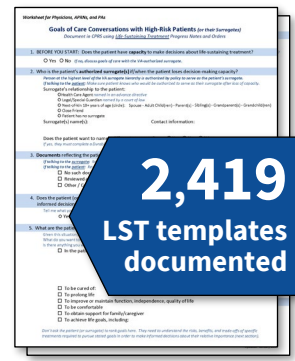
Worksheet for Physicians, APRNs, and PAs

Goals of Care Conversations with High-Risk Patients (for their Surrogates)

Document in CPRS using Life-Sustaining Treatment Progress Notes and Orders

1. BEFORE YOU START: Does the patient have capacity to make decisions about life-sustaining treatment?

☐ Yes ☐ No If no, discuss goals of care with the VA-authorized surrogate.

2. Who is the patient's authorized surrogate(s) if/when the patient loses decision-making capacity?

Surrogate's relationship to the patient:

☐ Health Care Agent

☐ Legal/Special Guardian

☐ Next-of-kin:

☐ Close friend

☐ Patient has no surrogate

Surrogate(s) name(s): Contact information:

Does the patient want to

3. Documents reflecting the pat

☐ No such doc

☐ Reviewed

☐ Other /

4. Does the patient (or surrogate) informed decision

5. What are the patient's goals

☐ To be cured of:

☐ To prolong life

☐ To improve or maintain function, independence, quality of life

☐ To be comfortable

☐ To obtain support for family/caregiver

☐ To achieve life goals, including:

2,419 LST templates documented